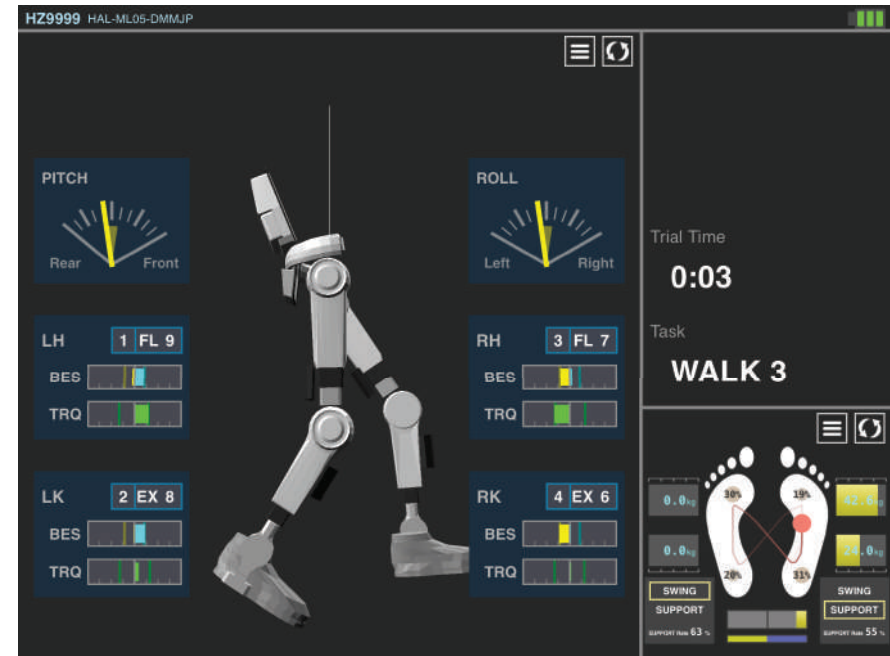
HZ9999 HAL-ML05-DMMJP

PITCH
Rear Front

ROLL
Left Right

Trial Time
0:03

Task
WALK 3

LH 1 FL 9
BES
TRQ

RH 3 FL 7
BES
TRQ

LK 2 EX 8
BES
TRQ

RK 4 EX 6
BES
TRQ

0.0kg
0.0kg
30%
19%
20%
31%
42.0kg
24.0kg

SWING
SUPPORT
SUPPORT Rate 63 %

SWING
SUPPORT
SUPPORT Rate 55 %